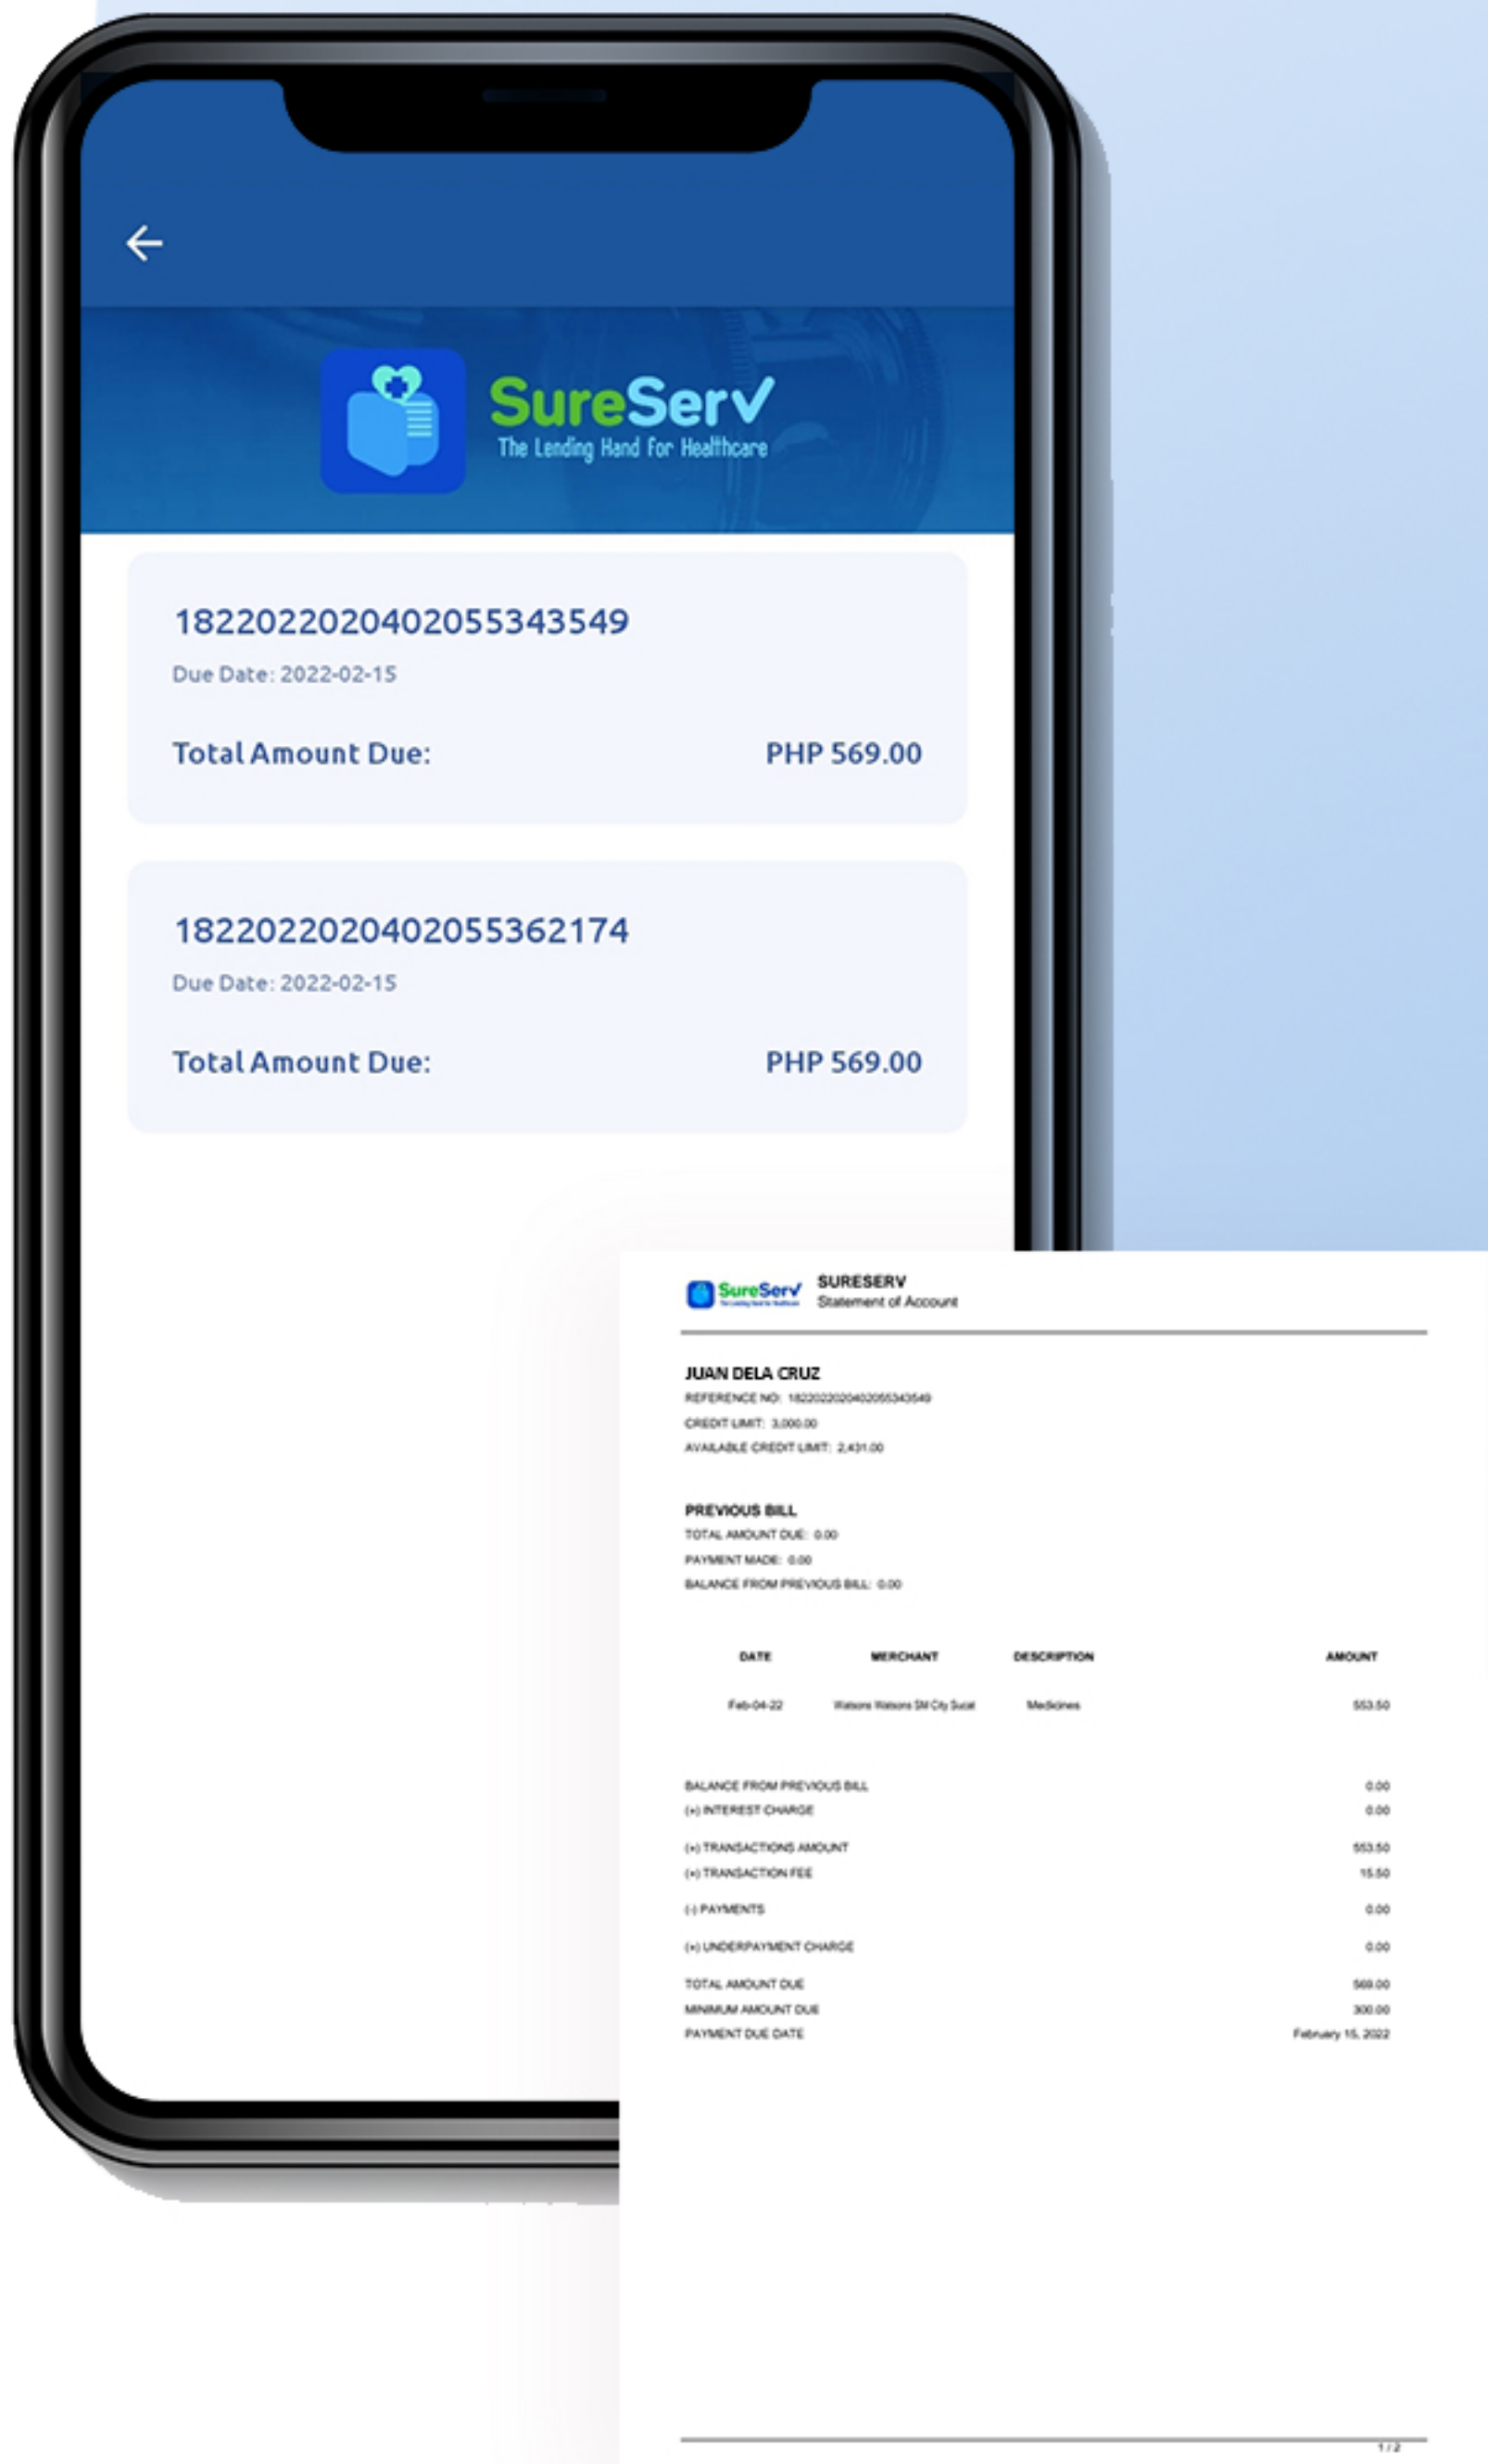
SureServ
The Lending Hand for Healthcare

18220220204020553435​49
Due Date: 2022-02-15
Total Amount Due: PHP 569.00

18220220204020553621​74
Due Date: 2022-02-15
Total Amount Due: PHP 569.00

SureServ
SURESERV
Statement of Account

JUAN DELA CRUZ
REFERENCE NO: 1822022020402055343549
CREDIT LIMIT: 3,000.00
AVAILABLE CREDIT LIMIT: 2,431.00

PREVIOUS BILL
TOTAL AMOUNT DUE: 0.00
PAYMENT MADE: 0.00
BALANCE FROM PREVIOUS BILL: 0.00

| DATE | MERCHANT | DESCRIPTION | AMOUNT |
|---|---|---|---|
| Feb-04-22 | Watsons Watsons SM City Sucat | Medicines | 553.50 |

BALANCE FROM PREVIOUS BILL 0.00
(+) INTEREST CHARGE 0.00
(+) TRANSACTIONS AMOUNT 553.50
(+) TRANSACTION FEE 15.50
(-) PAYMENTS 0.00
(+) UNDERPAYMENT CHARGE 0.00
TOTAL AMOUNT DUE 569.00
MINIMUM AMOUNT DUE 300.00
PAYMENT DUE DATE February 15, 2022

1 / 2